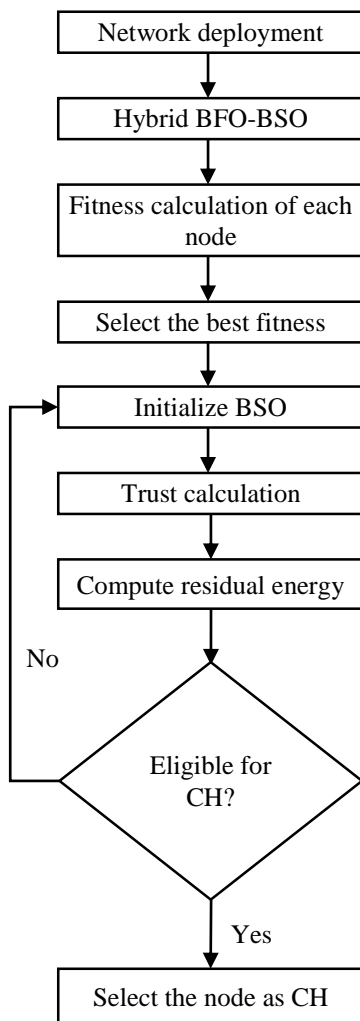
Network deployment

Hybrid BFO-BSO

Fitness calculation of each node

Select the best fitness

Initialize BSO

Trust calculation

Compute residual energy

No

Eligible for CH?

Yes

Select the node as CH